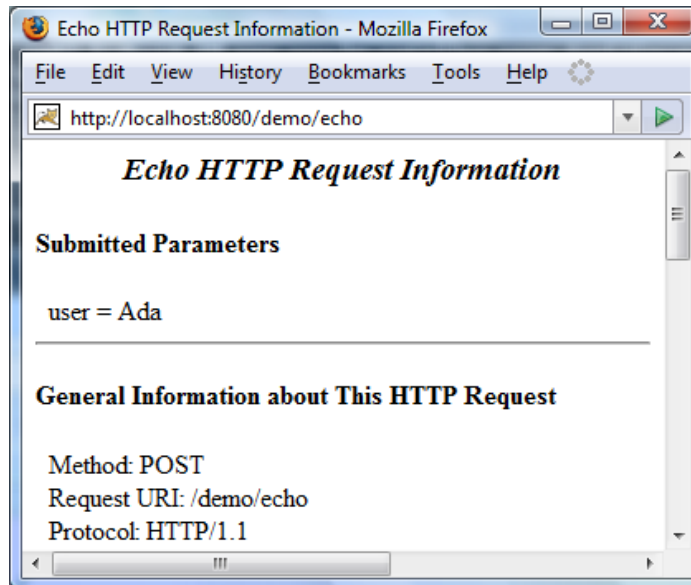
Echo HTTP Request Information - Mozilla Firefox

File Edit View History Bookmarks Tools Help

http://localhost:8080/demo/echo

*Echo HTTP Request Information*

**Submitted Parameters**

user = Ada

**General Information about This HTTP Request**

Method: POST
Request URI: /demo/echo
Protocol: HTTP/1.1